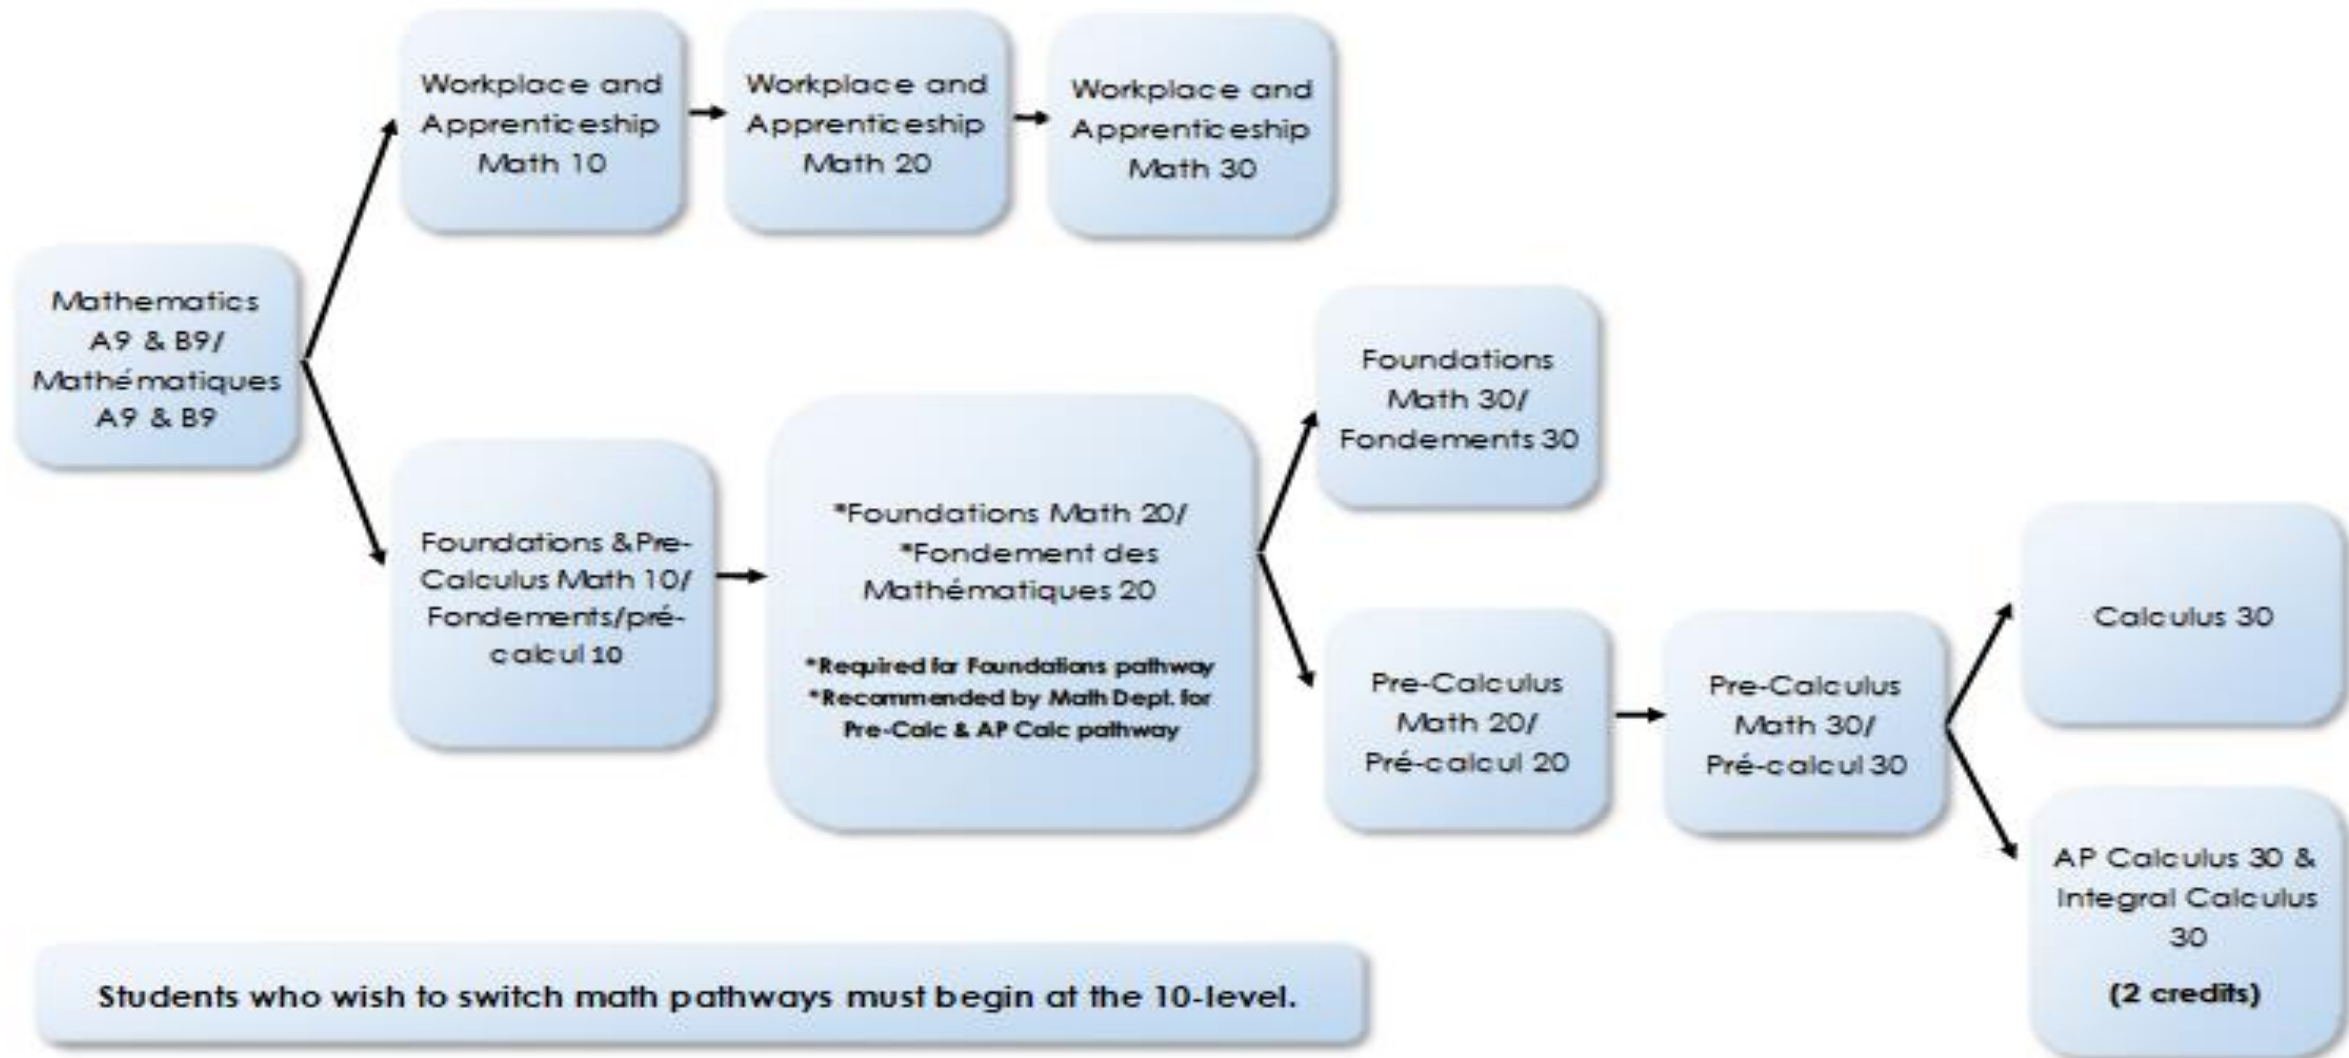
Mathematics A9 & B9/ Mathématiques A9 & B9

Workplace and Apprenticeship Math 10

Workplace and Apprenticeship Math 20

Workplace and Apprenticeship Math 30

Foundations & Pre-Calculus Math 10/ Fondements/pré-calcul 10

*Foundations Math 20/ *Fondement des Mathématiques 20

*Required for Foundations pathway
*Recommended by Math Dept. for Pre-Calc & AP Calc pathway

Foundations Math 30/ Fondements 30

Pre-Calculus Math 20/ Pré-calcul 20

Pre-Calculus Math 30/ Pré-calcul 30

Calculus 30

AP Calculus 30 & Integral Calculus 30

(2 credits)

Students who wish to switch math pathways must begin at the 10-level.